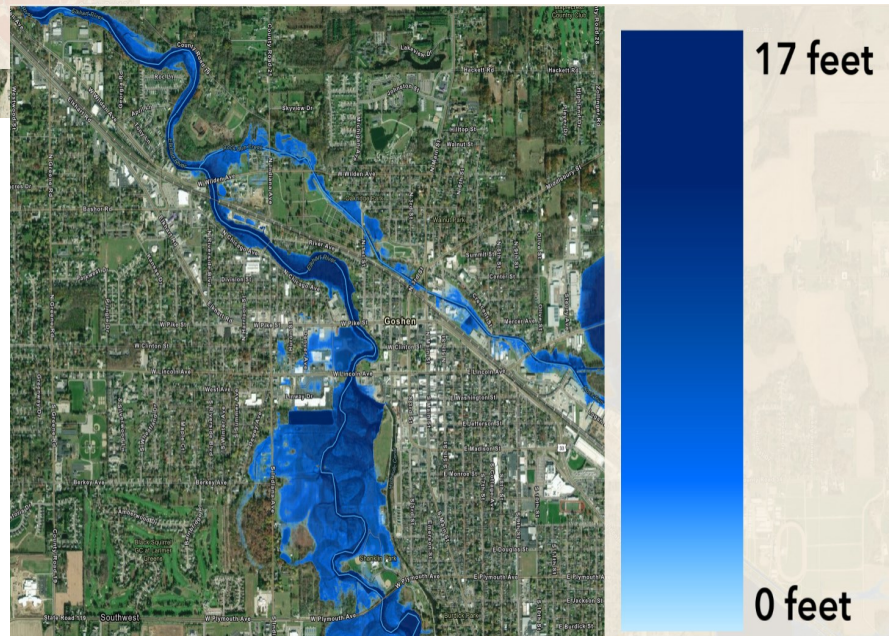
17 feet

0 feet

Goshen

W Pike St

W Clinton St

W Lincoln Ave

Southwest

W Plymouth Ave

E Plymouth Ave

River Ave

W Wilden Ave

Hackett Rd

E Jefferson St

E Madison St

E Douglas St

Barkey Ave

Lincoln Ave

Washington St

Skyview Dr

Hilltop St

Walnut St

Central St

Mercer Ave

West Ave

County Rd 17

Bashor Rd

State Road 119

Kercher Rd

Lakeview Dr

Division St

E Monroe St

Jackson St

E Burdick St